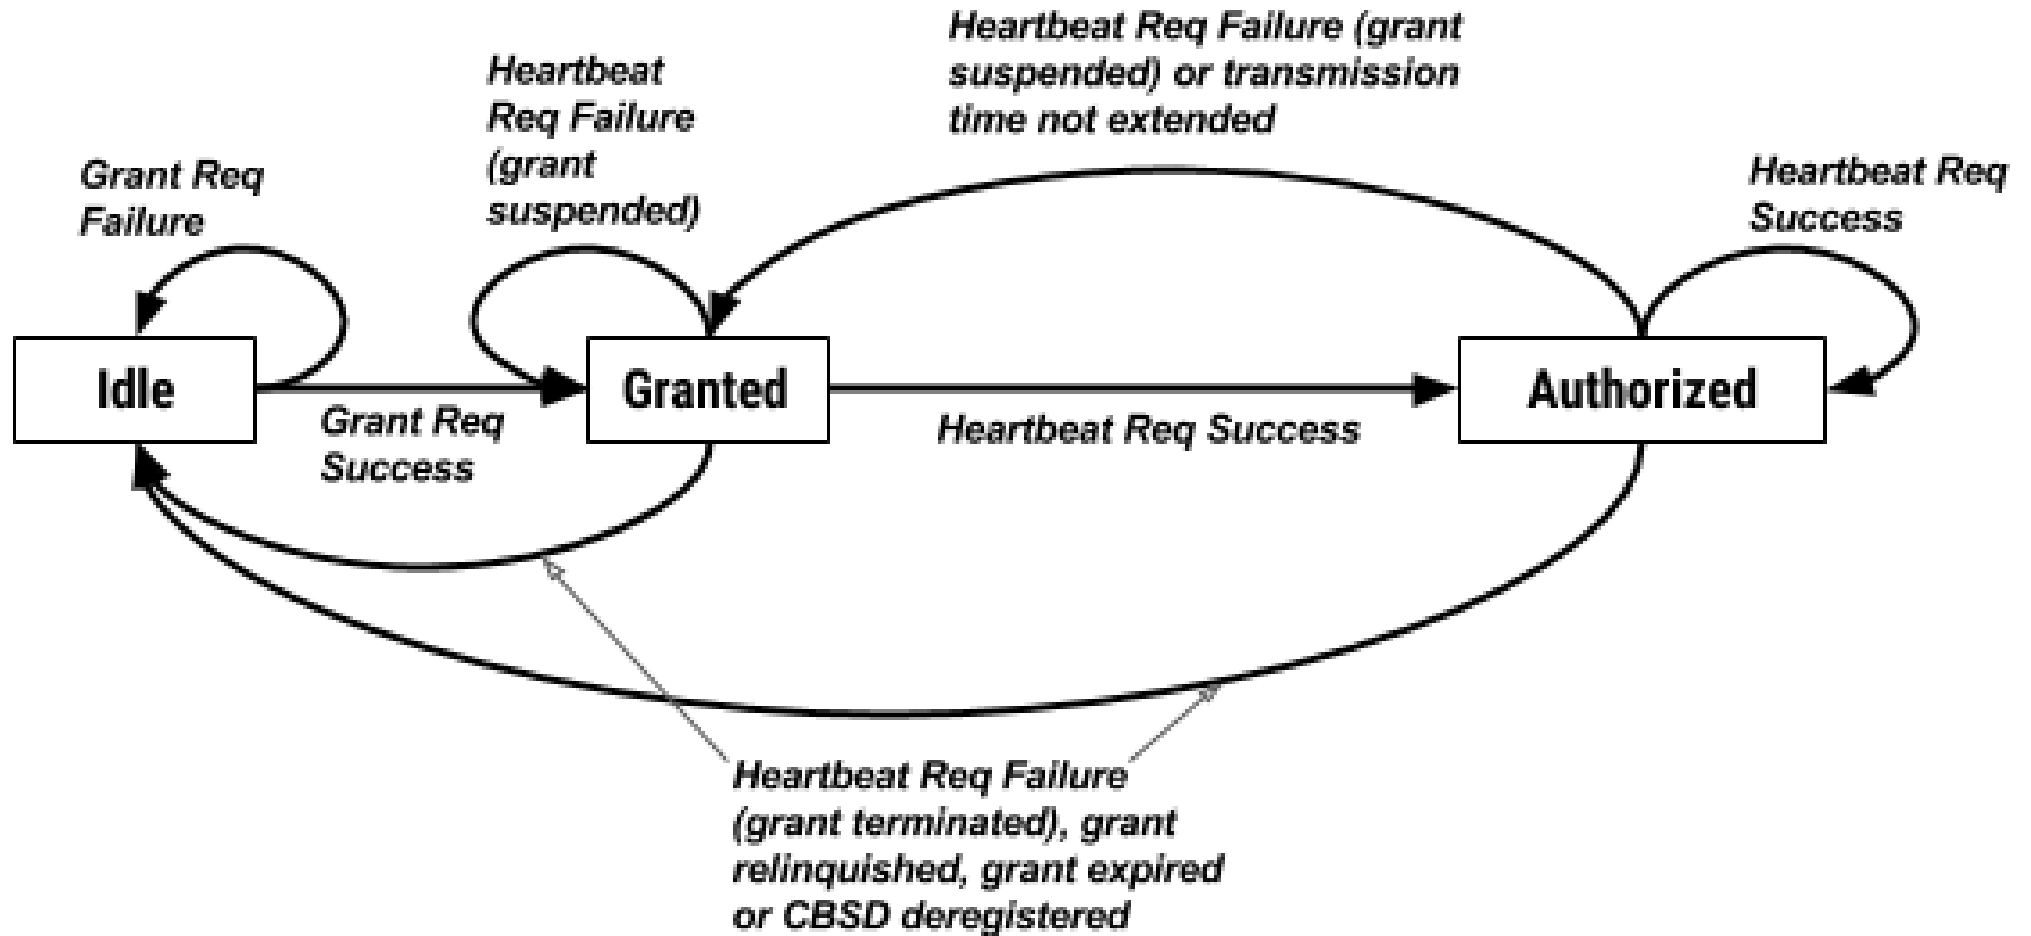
Heartbeat Req Failure (grant suspended) or transmission time not extended

Heartbeat Req Failure (grant suspended)

Grant Req Failure

Heartbeat Req Success

Idle

Granted

Authorized

Grant Req Success

Heartbeat Req Success

Heartbeat Req Failure (grant terminated), grant relinquished, grant expired or CBSD deregistered